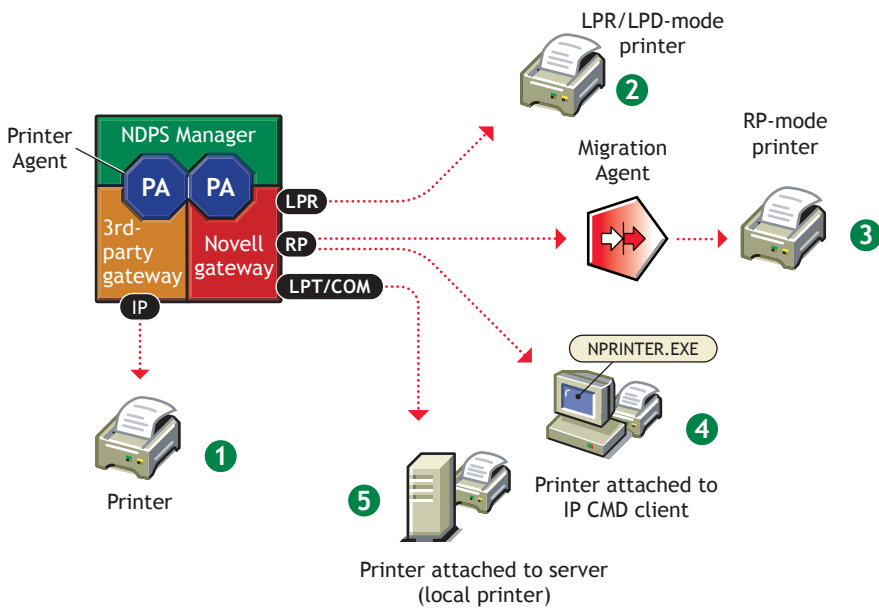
LPR/LPD-mode printer

2

Printer Agent

NDPS Manager

PA

PA

3rd-party gateway

Novell gateway

LPR

RP

LPT/COM

IP

Migration Agent

RP-mode printer

3

NPRINTER.EXE

4

Printer attached to IP CMD client

1

Printer

5

Printer attached to server (local printer)